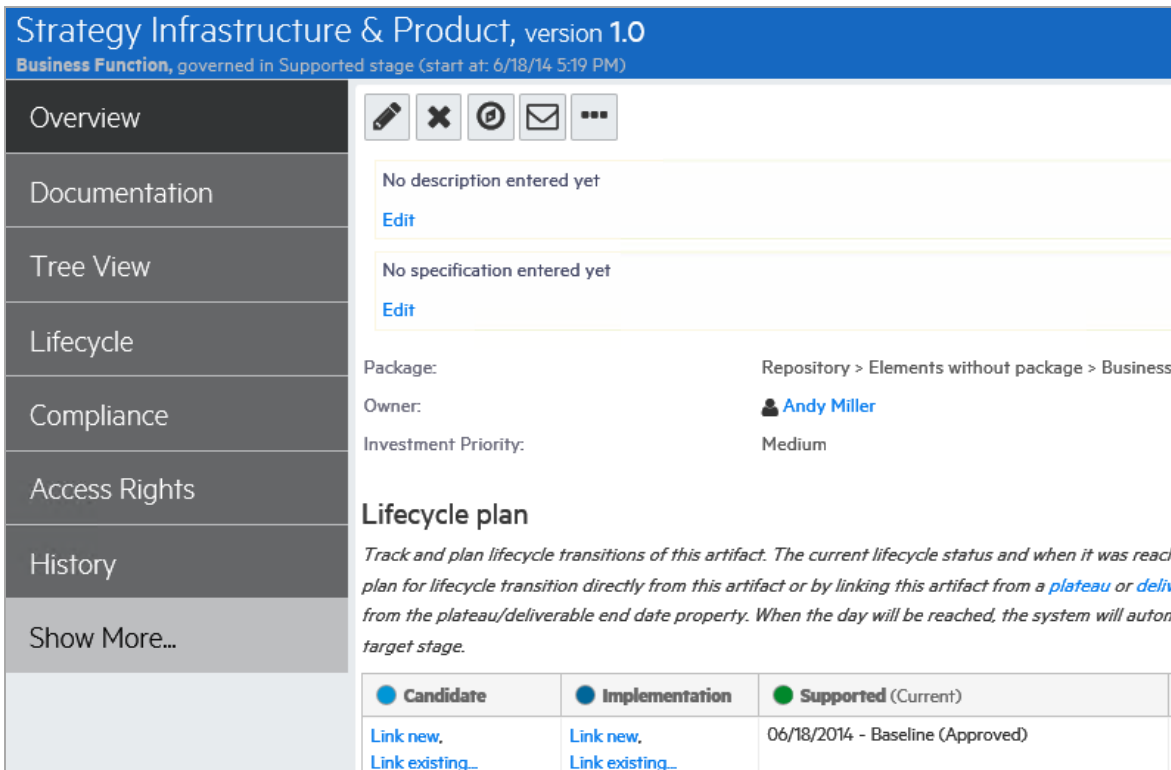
Strategy Infrastructure & Product, version 1.0
Business Function, governed in Supported stage (start at: 6/18/14 5:19 PM)

Overview
Documentation
Tree View
Lifecycle
Compliance
Access Rights
History
Show More...

No description entered yet
Edit

No specification entered yet
Edit

Package: Repository > Elements without package > Business
Owner: Andy Miller
Investment Priority: Medium

Lifecycle plan

Track and plan lifecycle transitions of this artifact. The current lifecycle status and when it was reac plan for lifecycle transition directly from this artifact or by linking this artifact from a plateau or deliv from the plateau/deliverable end date property. When the day will be reached, the system will auton target stage.

| Candidate | Implementation | Supported (Current) |
|---|---|---|
| Link new, Link existing... | Link new, Link existing... | 06/18/2014 - Baseline (Approved) |